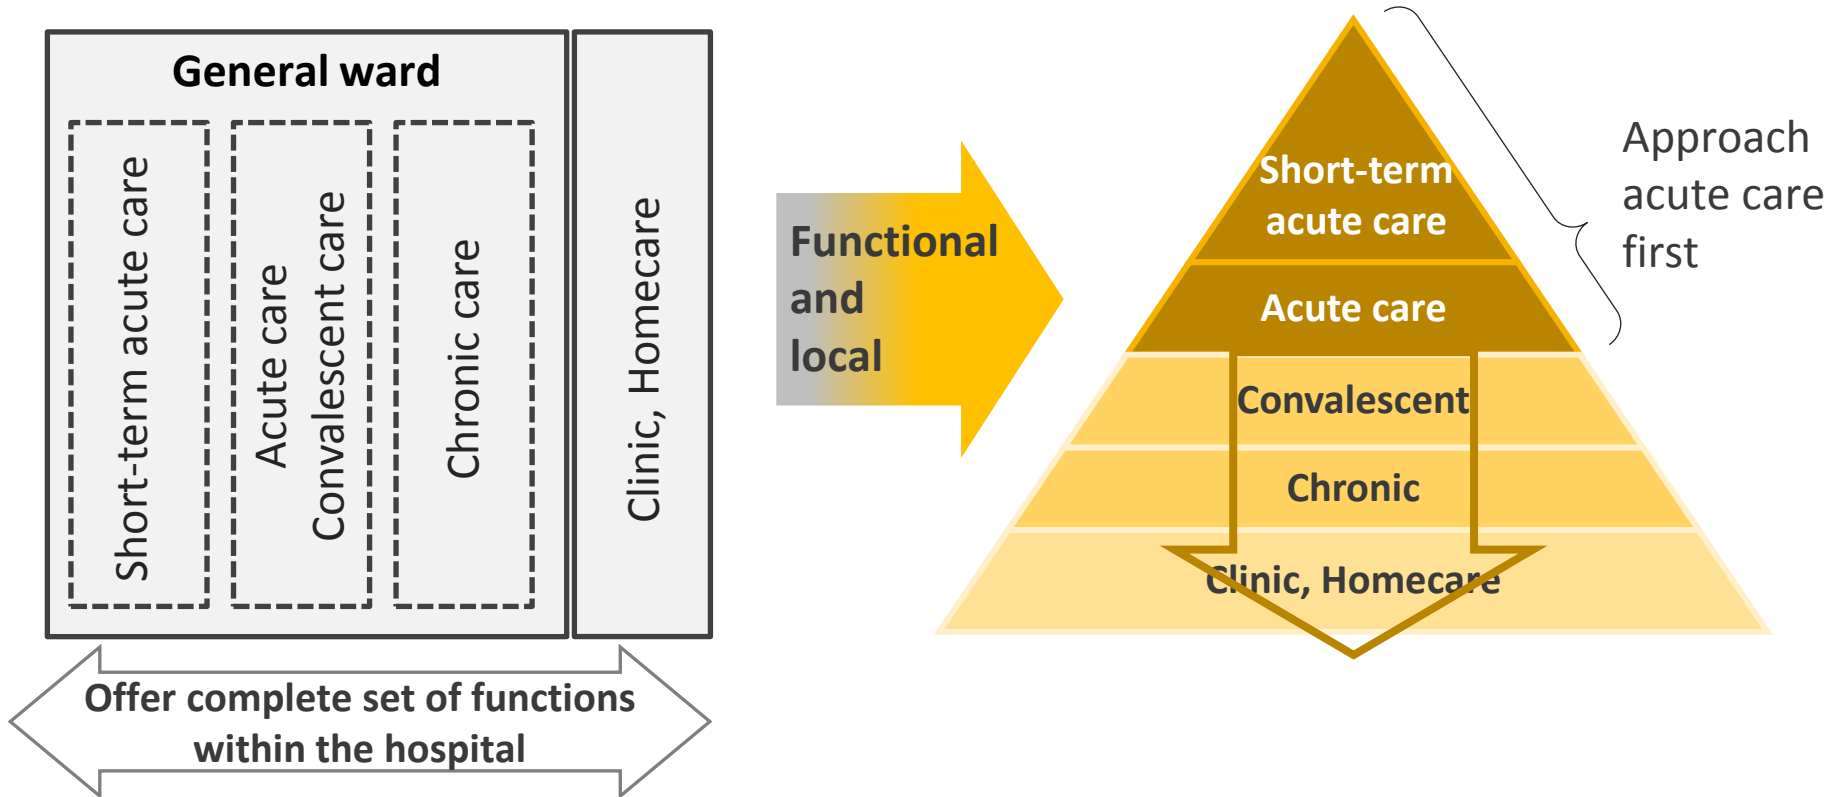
General ward

Short-term acute care

Acute care
Convalescent care

Chronic care

Clinic, Homecare

Offer complete set of functions within the hospital

Functional and local

Short-term acute care

Acute care

Convalescent

Chronic

Clinic, Homecare

Approach acute care first